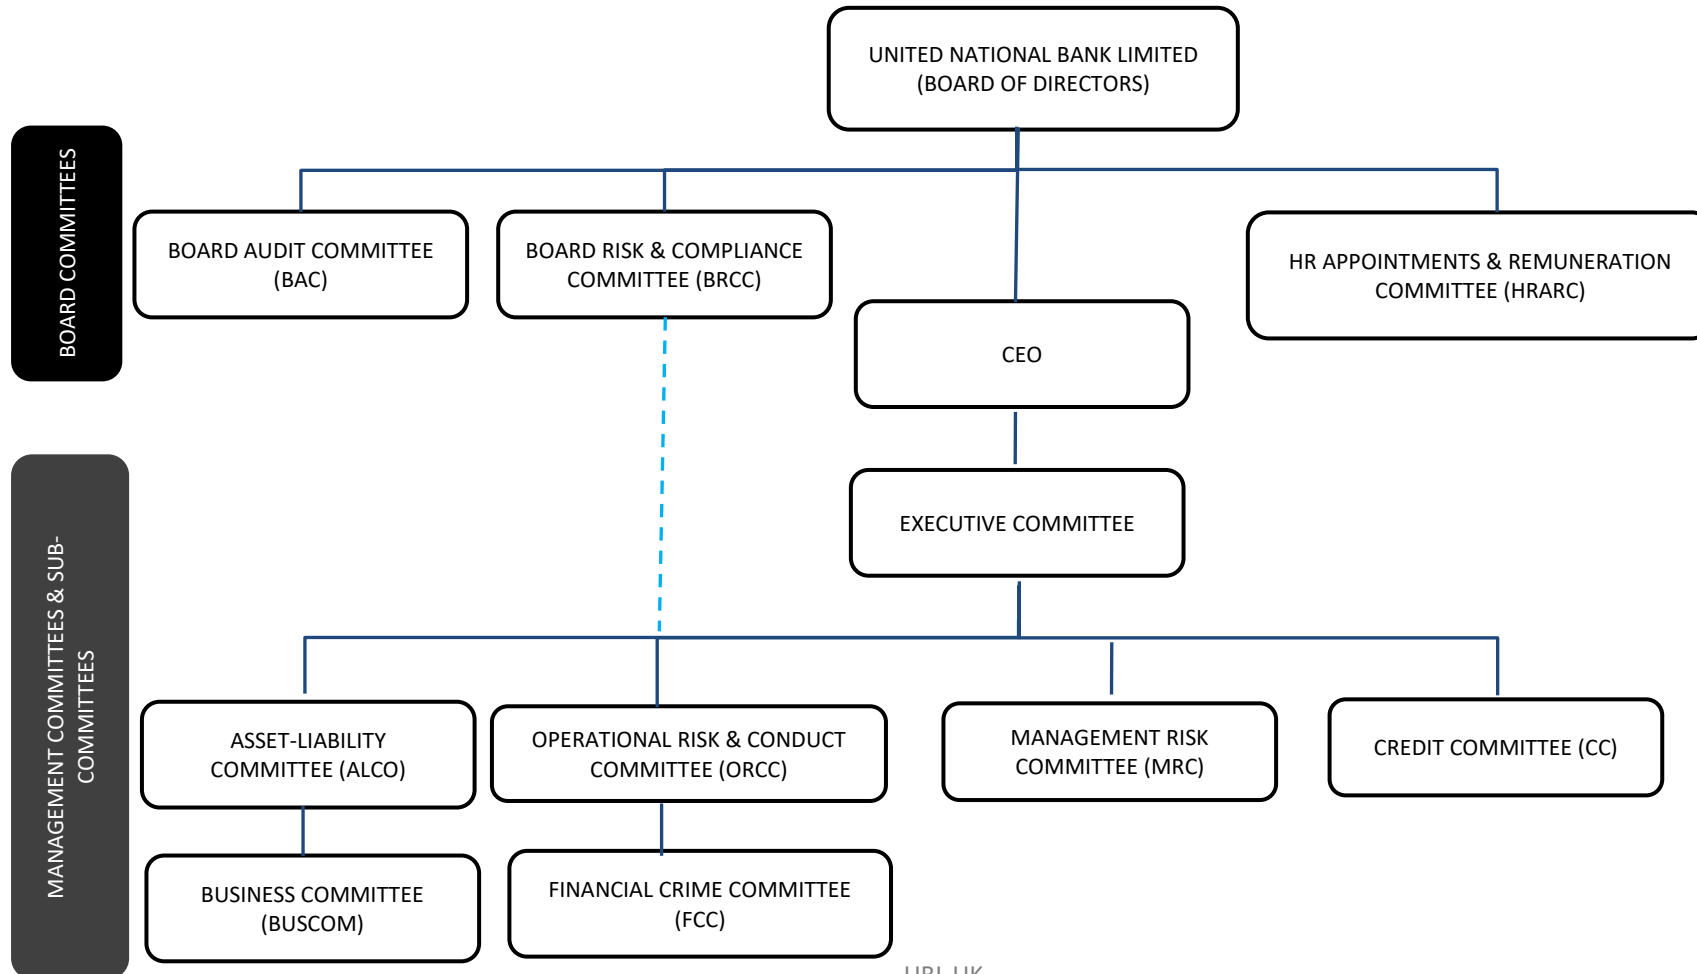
UNITED NATIONAL BANK LIMITED (BOARD OF DIRECTORS)

BOARD COMMITTEES

BOARD AUDIT COMMITTEE (BAC)

BOARD RISK & COMPLIANCE COMMITTEE (BRCC)

HR APPOINTMENTS & REMUNERATION COMMITTEE (HRARC)

CEO

EXECUTIVE COMMITTEE

MANAGEMENT COMMITTEES & SUB-COMMITTEES

ASSET-LIABILITY COMMITTEE (ALCO)

OPERATIONAL RISK & CONDUCT COMMITTEE (ORCC)

MANAGEMENT RISK COMMITTEE (MRC)

CREDIT COMMITTEE (CC)

BUSINESS COMMITTEE (BUSCOM)

FINANCIAL CRIME COMMITTEE (FCC)

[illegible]